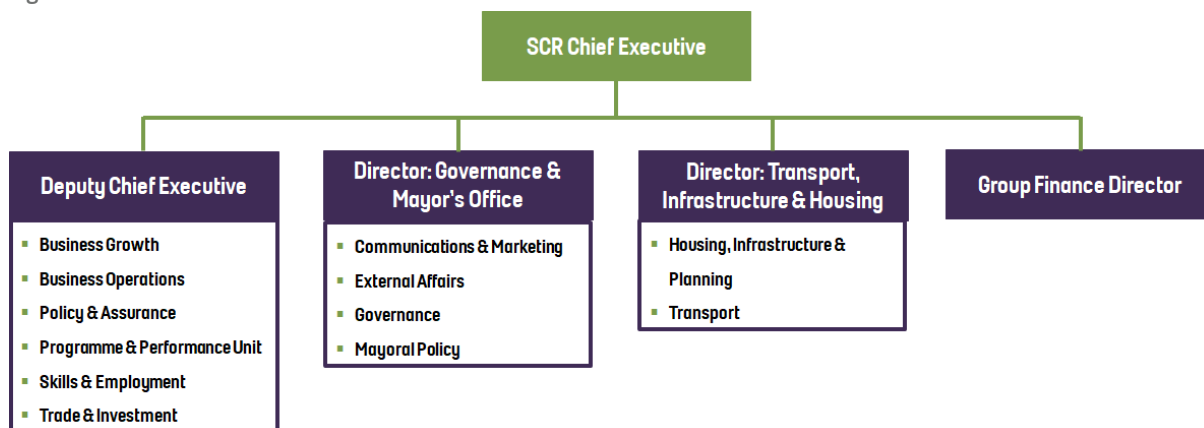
SCR Chief Executive

Deputy Chief Executive

- Business Growth
- Business Operations
- Policy & Assurance
- Programme & Performance Unit
- Skills & Employment
- Trade & Investment

Director: Governance & Mayor's Office

- Communications & Marketing
- External Affairs
- Governance
- Mayoral Policy

Director: Transport, Infrastructure & Housing

- Housing, Infrastructure & Planning
- Transport

Group Finance Director